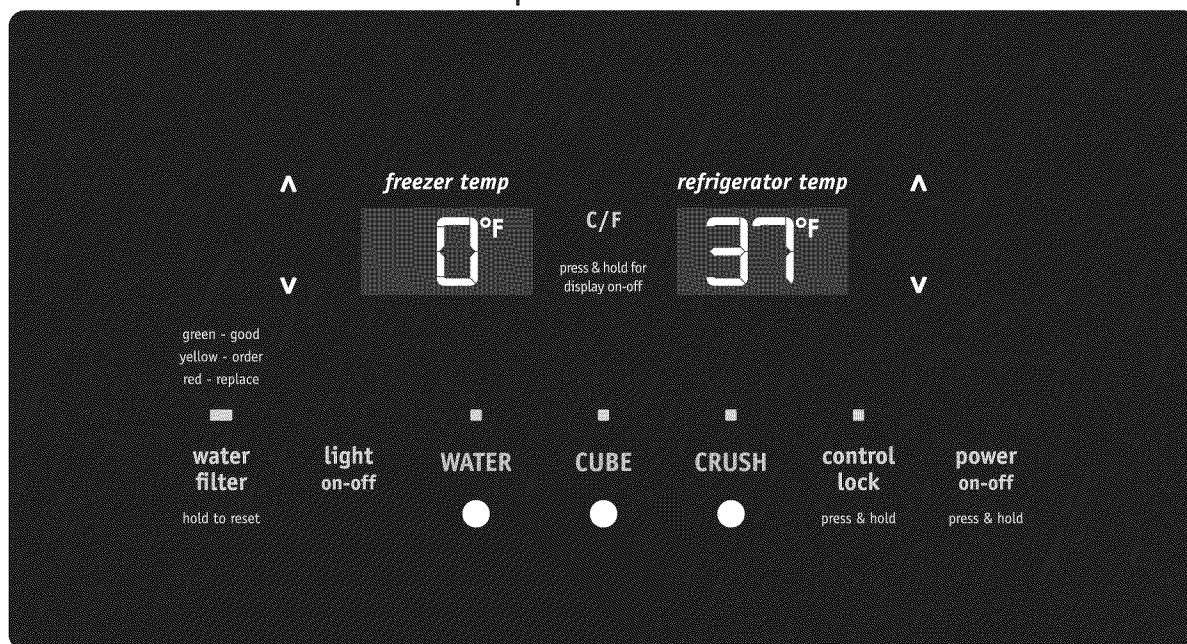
freezer temp

∧

0°F

∨

C/F

press & hold for display on-off

refrigerator temp

37°F

∧

∨

green - good
yellow - order
red - replace

water filter
hold to reset

light on-off

WATER

CUBE

CRUSH

control lock
press & hold

power on-off
press & hold